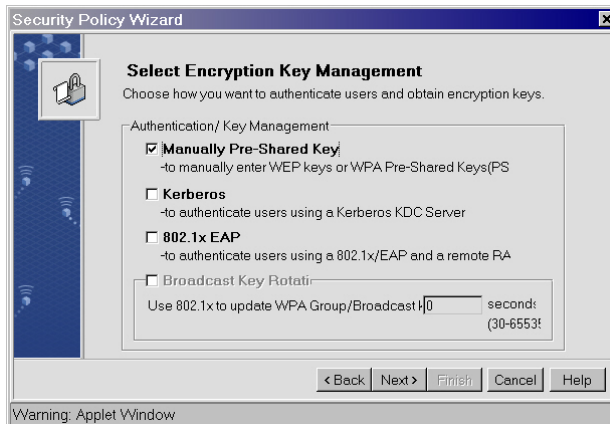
Security Policy Wizard

Select Encryption Key Management

Choose how you want to authenticate users and obtain encryption keys.

Authentication/ Key Management

☑ Manually Pre-Shared Key
-to manually enter WEP keys or WPA Pre-Shared Keys(PS

☐ Kerberos
-to authenticate users using a Kerberos KDC Server

☐ 802.1x EAP
-to authenticate users using a 802.1x/EAP and a remote RA

☐ Broadcast Key Rotati

Use 802.1x to update WPA Group/Broadcast k 0 seconds (30-6553

<Back Next> Finish Cancel Help

Warning: Applet Window